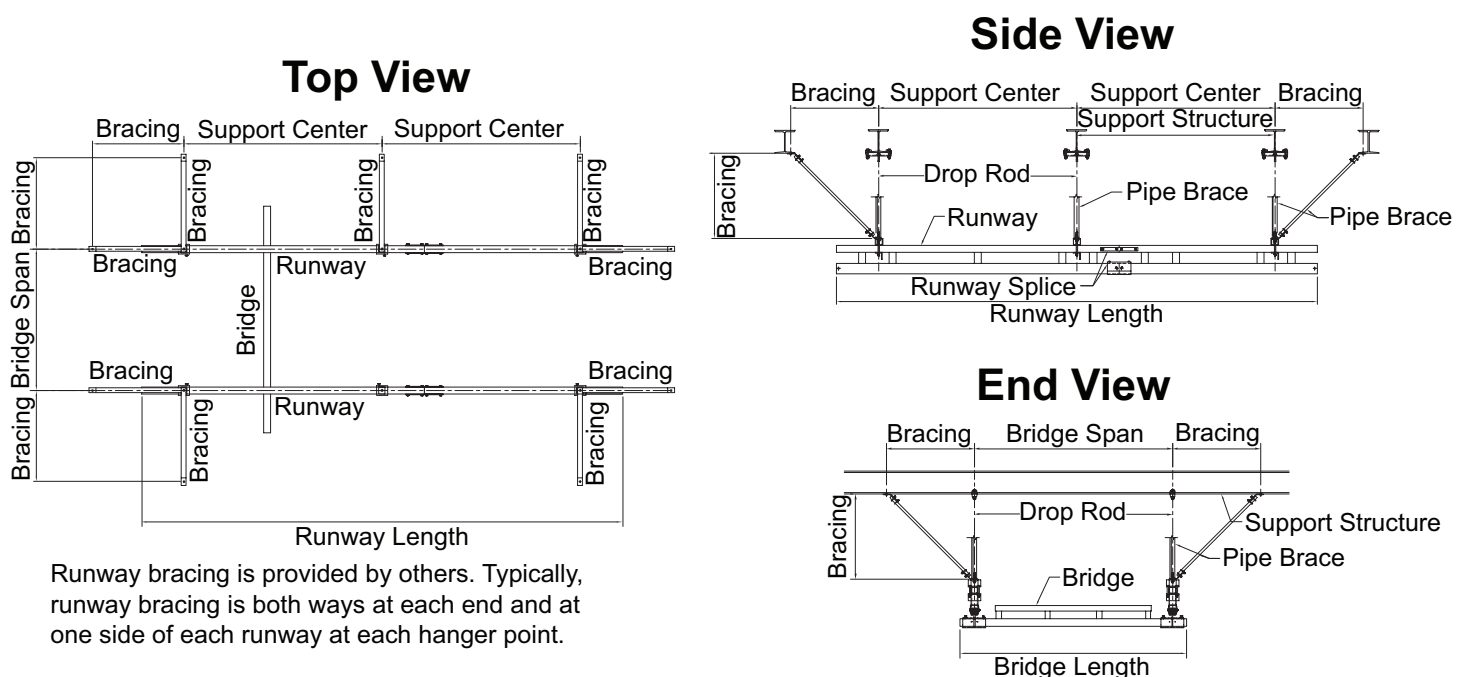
Top View

Bracing
Support Center
Support Center
Bracing
Bracing
Bracing
Bracing Bridge Span Bracing
Bracing
Runway
Bracing
Bridge
Bracing
Bracing
Runway
Bracing
Bracing
Runway Length

Runway bracing is provided by others. Typically, runway bracing is both ways at each end and at one side of each runway at each hanger point.

Side View

Bracing
Support Center
Support Center
Bracing
Support Structure
Bracing
Drop Rod
Pipe Brace
Runway
Pipe Brace
Runway Splice
Runway Length

End View

Bracing
Bridge Span
Bracing
Bracing
Drop Rod
Support Structure
Pipe Brace
Bridge
Bridge Length